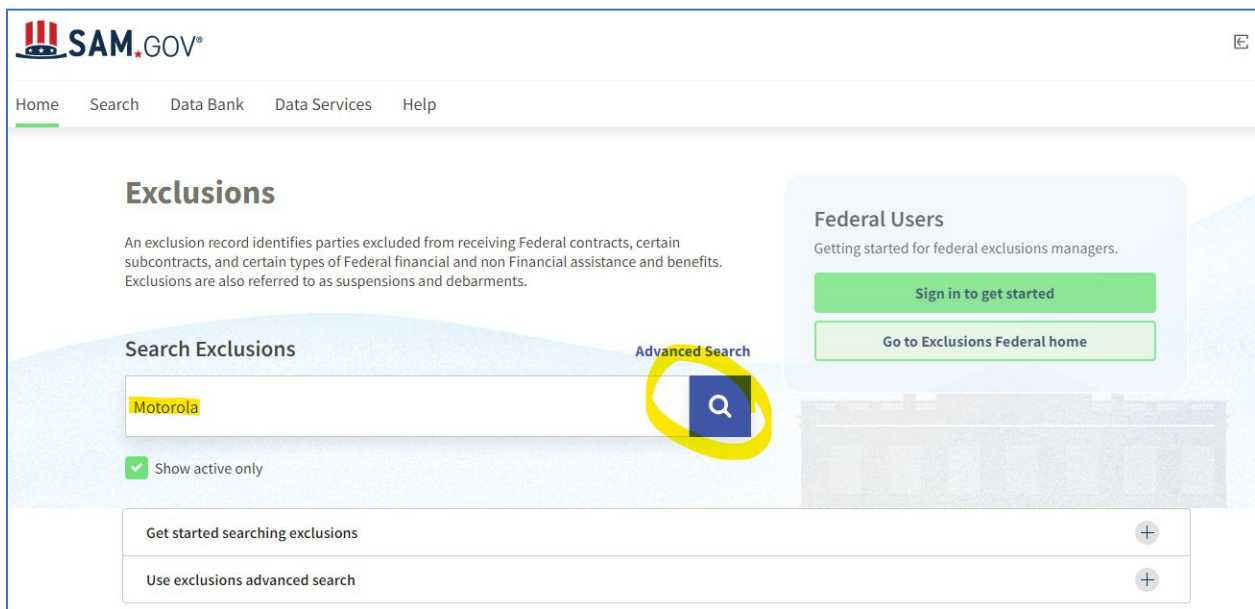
SAM.GOV®

Home Search Data Bank Data Services Help

Exclusions

An exclusion record identifies parties excluded from receiving Federal contracts, certain subcontracts, and certain types of Federal financial and non Financial assistance and benefits. Exclusions are also referred to as suspensions and debarments.

Search Exclusions

Advanced Search

Motorola

Show active only

Federal Users

Getting started for federal exclusions managers.

Sign in to get started

Go to Exclusions Federal home

Get started searching exclusions

Use exclusions advanced search